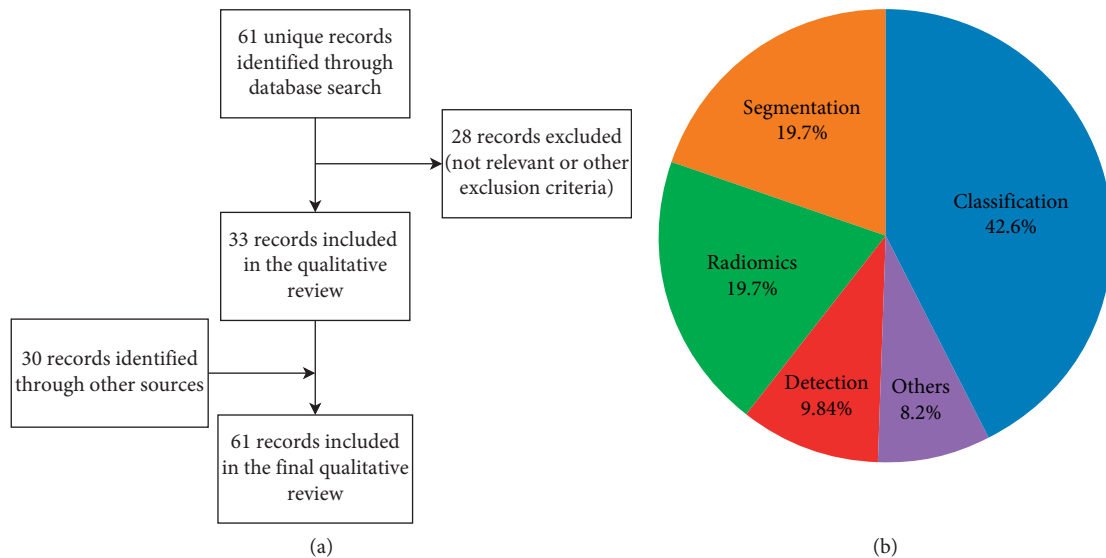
61 unique records identified through database search

28 records excluded (not relevant or other exclusion criteria)

33 records included in the qualitative review

30 records identified through other sources

61 records included in the final qualitative review

(a)

Segmentation
19.7%

Classification
42.6%

Radiomics
19.7%

Detection
9.84%

Others
8.2%

(b)